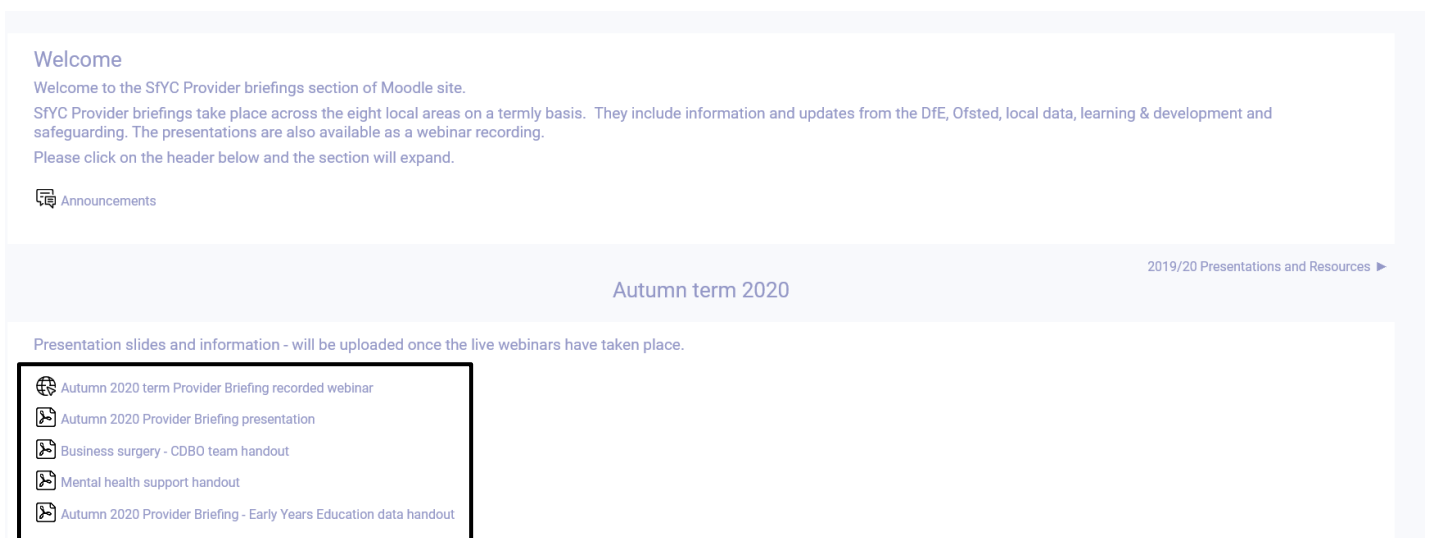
Welcome

Welcome to the SfYC Provider briefings section of Moodle site.

SfYC Provider briefings take place across the eight local areas on a termly basis. They include information and updates from the DfE, Ofsted, local data, learning & development and safeguarding. The presentations are also available as a webinar recording.

Please click on the header below and the section will expand.

Announcements

2019/20 Presentations and Resources ►

Autumn term 2020

Presentation slides and information - will be uploaded once the live webinars have taken place.

Autumn 2020 term Provider Briefing recorded webinar

Autumn 2020 Provider Briefing presentation

Business surgery - CDBO team handout

Mental health support handout

Autumn 2020 Provider Briefing - Early Years Education data handout